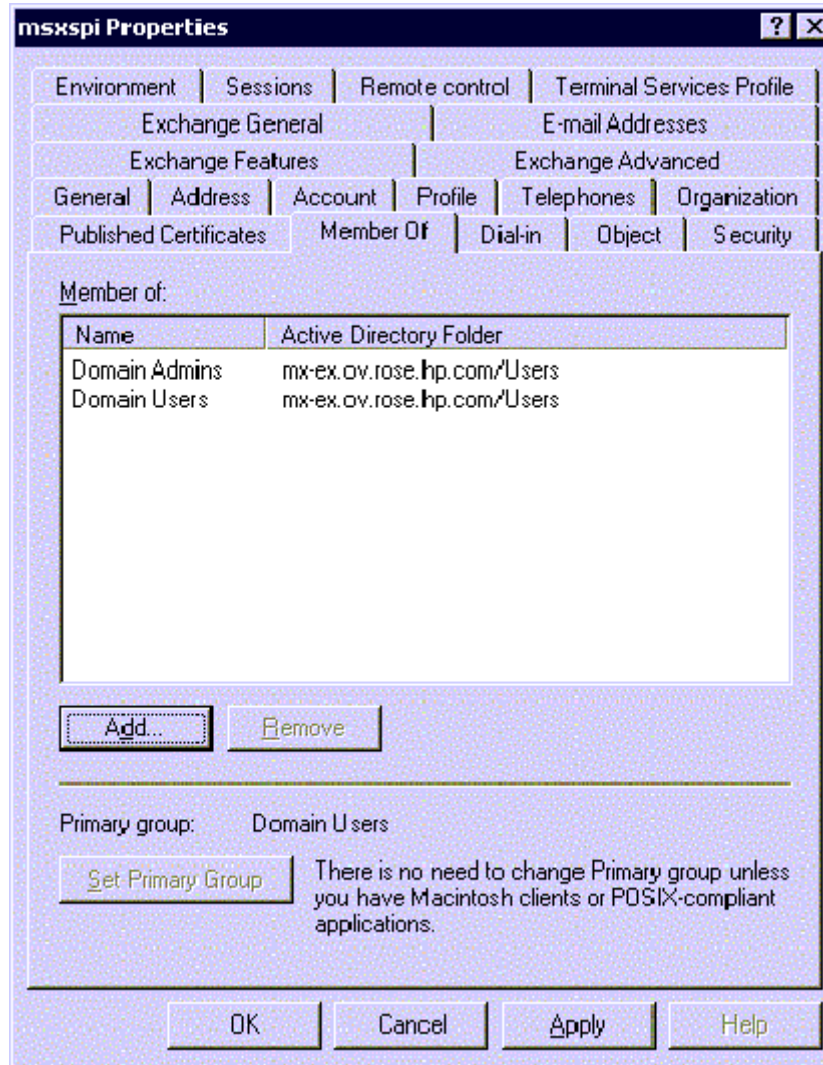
msxspi Properties

? X

Environment | Sessions | Remote control | Terminal Services Profile
Exchange General | E-mail Addresses
Exchange Features | Exchange Advanced
General | Address | Account | Profile | Telephones | Organization
Published Certificates | Member Of | Dial-in | Object | Security

Member of:

| Name | Active Directory Folder |
|---|---|
| Domain Admins | mx-ex.ov.rose.hp.com/Users |
| Domain Users | mx-ex.ov.rose.hp.com/Users |

Add... Remove

Primary group: Domain Users

Set Primary Group

There is no need to change Primary group unless you have Macintosh clients or POSIX-compliant applications.

OK Cancel Apply Help